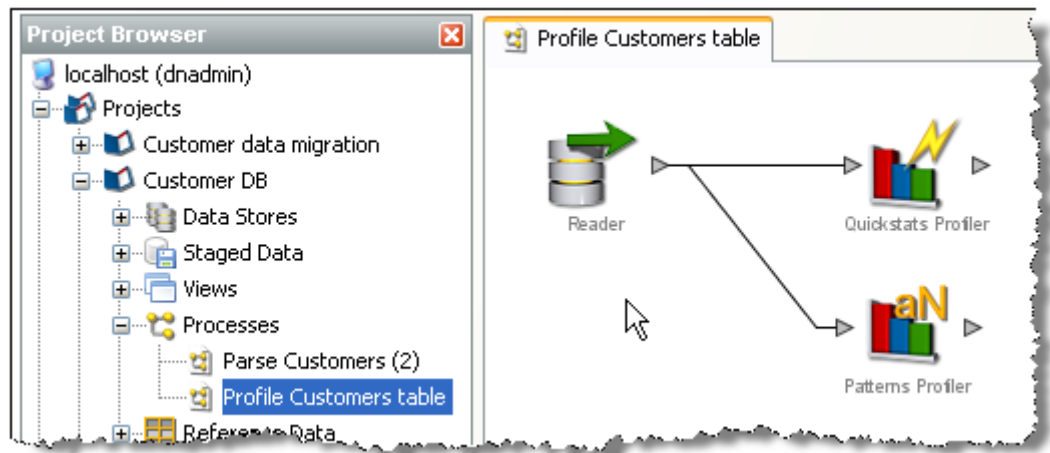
Project Browser

localhost (dnadmin)

Projects

Customer data migration

Customer DB

Data Stores

Staged Data

Views

Processes

Parse Customers (2)

Profile Customers table

Reference Data

Profile Customers table

Reader

Quickstats Profiler

aN

Patterns Profiler